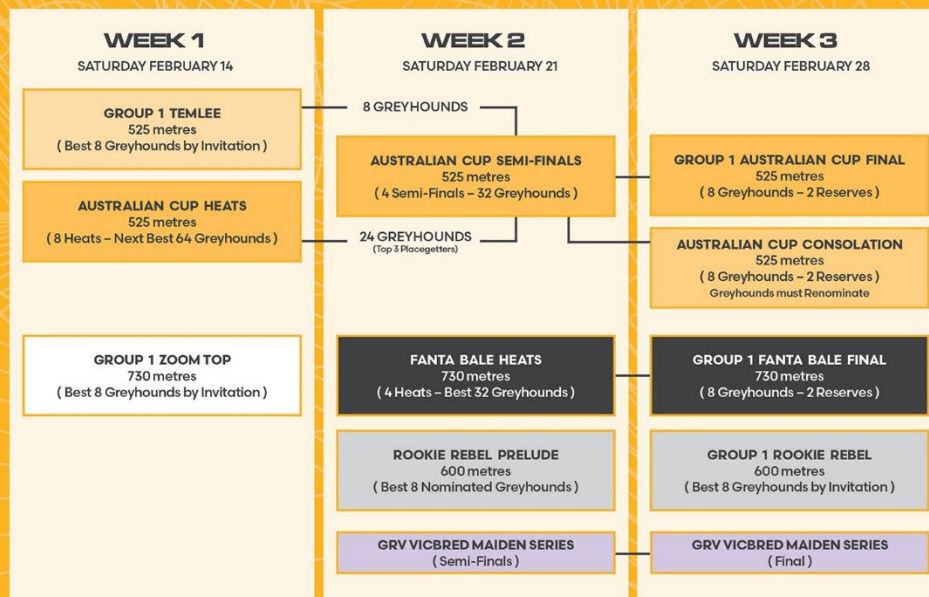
WEEK 1
SATURDAY FEBRUARY 14

GROUP 1 TEMLEE
525 metres
( Best 8 Greyhounds by Invitation )

AUSTRALIAN CUP HEATS
525 metres
( 8 Heats – Next Best 64 Greyhounds )

GROUP 1 ZOOM TOP
730 metres
( Best 8 Greyhounds by Invitation )

WEEK 2
SATURDAY FEBRUARY 21

8 GREYHOUNDS

AUSTRALIAN CUP SEMI-FINALS
525 metres
( 4 Semi-Finals – 32 Greyhounds )

24 GREYHOUNDS
(Top 3 Placegetters)

FANTA BALE HEATS
730 metres
( 4 Heats – Best 32 Greyhounds )

ROOKIE REBEL PRELUDE
600 metres
( Best 8 Nominated Greyhounds )

GRV VICBRED MAIDEN SERIES
( Semi-Finals )

WEEK 3
SATURDAY FEBRUARY 28

GROUP 1 AUSTRALIAN CUP FINAL
525 metres
( 8 Greyhounds – 2 Reserves )

AUSTRALIAN CUP CONSOLATION
525 metres
( 8 Greyhounds – 2 Reserves )
Greyhounds must Renominate

GROUP 1 FANTA BALE FINAL
730 metres
( 8 Greyhounds – 2 Reserves )

GROUP 1 ROOKIE REBEL
600 metres
( Best 8 Greyhounds by Invitation )

GRV VICBRED MAIDEN SERIES
( Final )